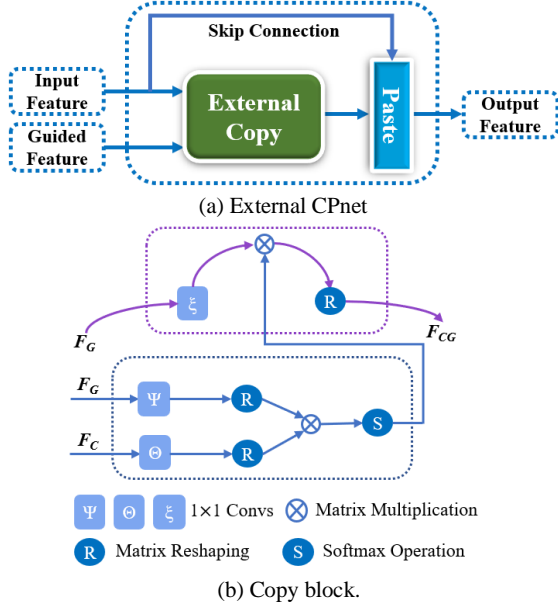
Skip Connection

Input Feature

Guided Feature

External Copy

Paste

Output Feature

(a) External CPnet

$\xi$

R

$F_G$

$F_{CG}$

$F_G$

$\Psi$

R

$F_C$

$\Theta$

R

S

$\Psi$ $\Theta$ $\xi$ 1×1 Convs

Matrix Multiplication

R Matrix Reshaping

S Softmax Operation

(b) Copy block.